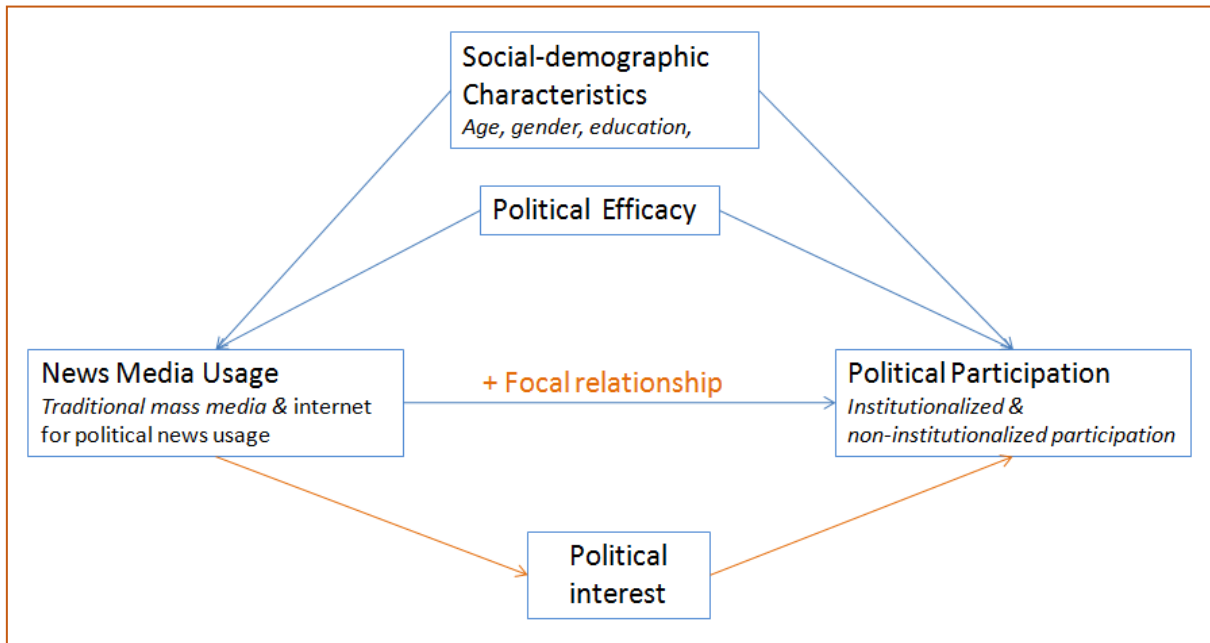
Social-demographic Characteristics
Age, gender, education,

Political Efficacy

News Media Usage
Traditional mass media & internet for political news usage

+ Focal relationship

Political Participation
Institutionalized & non-institutionalized participation

Political interest